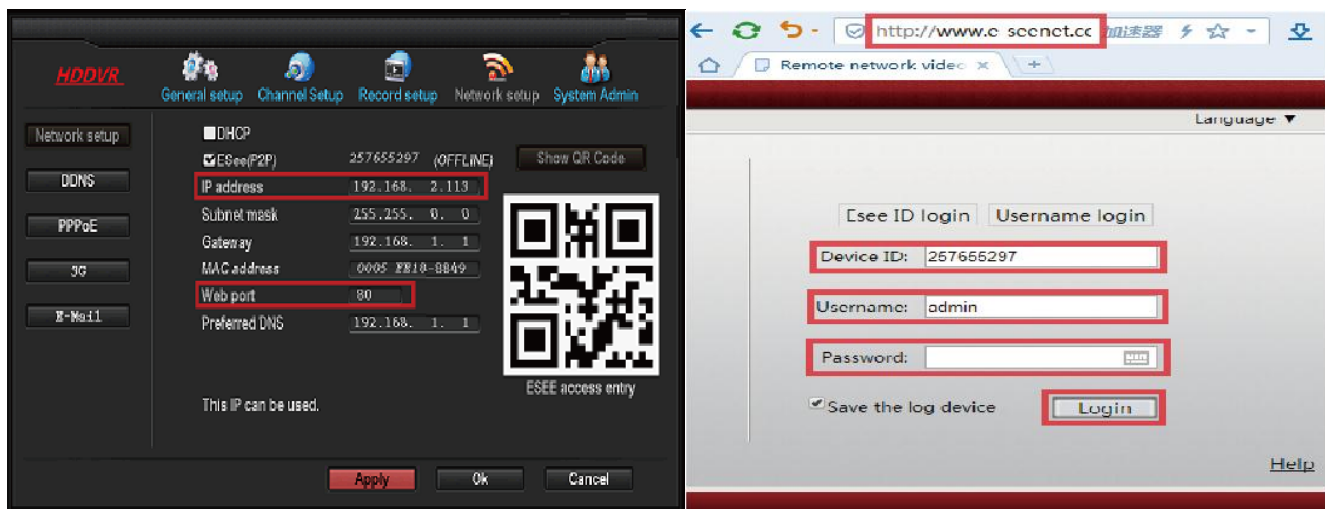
HDDVR

General setup Channel Setup Record setup Network setup System Admin

Network setup

DDNS

PPPoE

3G

E-Mail

DHCP

ESee(P2P) 257655297 (OFFLINE) Show QR Code

IP address 192.168. 2.113

Subnet mask 255.255. 0. 0

Gateway 192.168. 1. 1

MAC address 0005 FE10-8849

Web port 80

Preferred DNS 192.168. 1. 1

ESEE access entry

This IP can be used.

Apply Ok Cancel

http://www.e seenet.cc 加速器

Remote network videc ×

Language ▼

Esee ID login Username login

Device ID: 257655297

Username: admin

Password:

Save the log device Login

Help